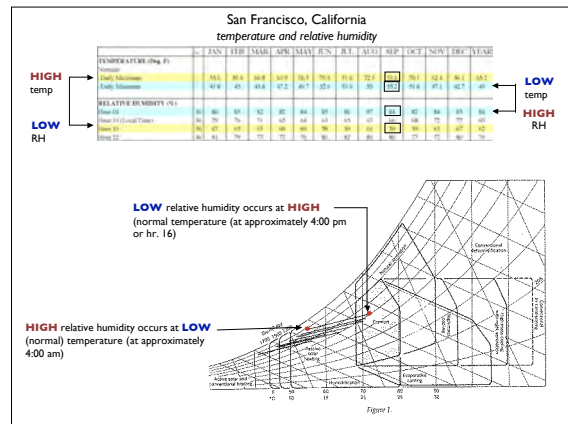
San Francisco, California

temperature and relative humidity

| | | JAN | FEB | MAR | APR | MAY | JUN | JUL | AUG | SEP | OCT | NOV | DEC | YEAR |
|---|---|---|---|---|---|---|---|---|---|---|---|---|---|---|
| TEMPERATURE (Deg. F) | | | | | | | | | | | | | | |
| Normals | | | | | | | | | | | | | | |
| -Daily Maximum | | 55.6 | 59.4 | 60.8 | 63.9 | 66.5 | 70.3 | 71.6 | 72.5 | 73.6 | 70.1 | 62.4 | 56.1 | 65.2 |
| -Daily Minimum | | 41.8 | 45 | 45.8 | 47.2 | 49.7 | 52.6 | 53.9 | 55 | 55.2 | 51.8 | 47.1 | 42.7 | 49 |
| RELATIVE HUMIDITY (%) | | | | | | | | | | | | | | |
| Hour 04 | | 86 | 85 | 82 | 82 | 84 | 85 | 86 | 87 | 84 | 82 | 84 | 85 | 84 |
| Hour 10 (Local Time) | | 79 | 76 | 71 | 65 | 64 | 63 | 65 | 67 | 64 | 68 | 72 | 77 | 69 |
| Hour 13 | | 67 | 65 | 63 | 60 | 60 | 58 | 59 | 60 | 56 | 59 | 63 | 67 | 62 |
| Hour 22 | | 84 | 81 | 79 | 77 | 77 | 76 | 80 | 82 | 80 | 80 | 77 | 80 | 79 |

HIGH temp

LOW RH

LOW temp

HIGH RH

LOW relative humidity occurs at HIGH (normal temperature (at approximately 4:00 pm or hr. 16)

HIGH relative humidity occurs at LOW (normal) temperature (at approximately 4:00 am)

Conventional dehumidification

Comfort

Passive solar heating

Active solar and conventional heating

Humidification

Evaporative cooling

Figure 1.